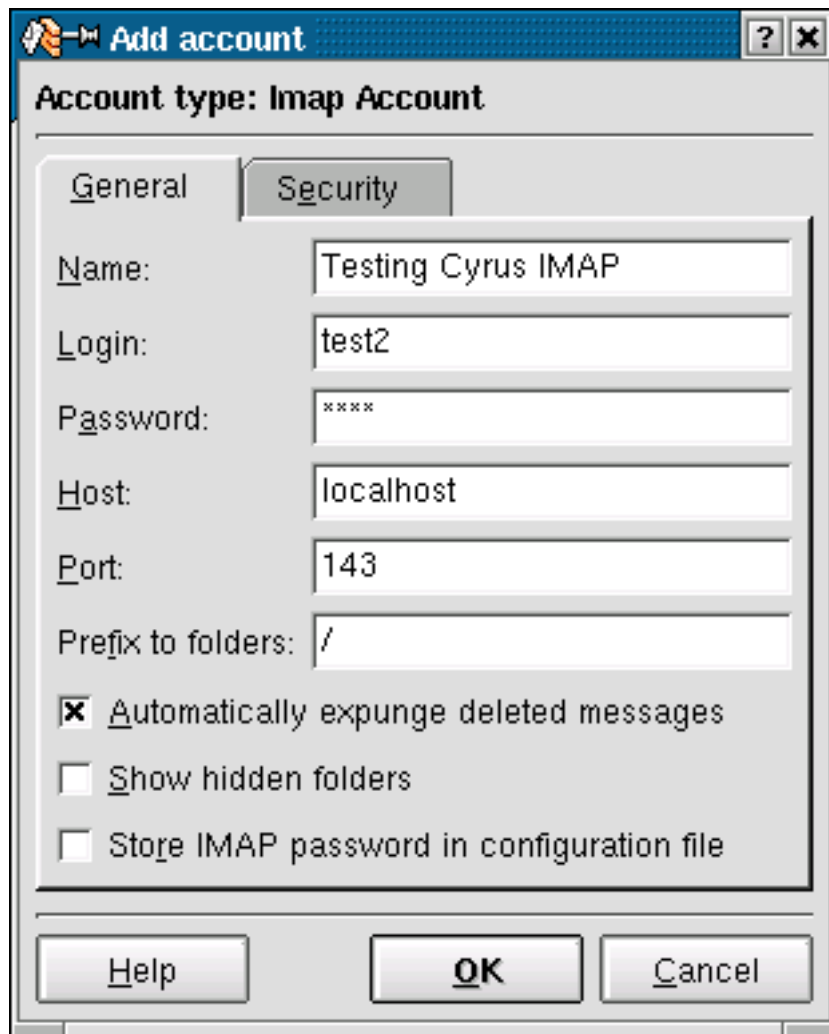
Add account

?

Account type: Imap Account

General

Security

Name: Testing Cyrus IMAP

Login: test2

Password: ****

Host: localhost

Port: 143

Prefix to folders: /

Automatically expunge deleted messages

Show hidden folders

Store IMAP password in configuration file

Help

OK

Cancel